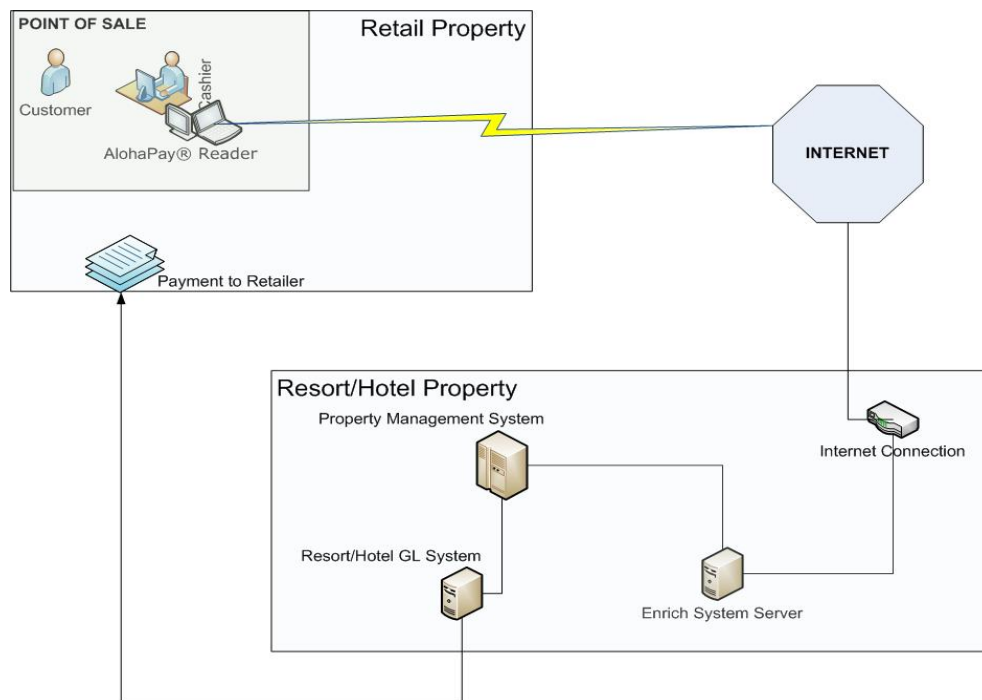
POINT OF SALE

Retail Property

Customer

Cashier

AlohaPay® Reader

INTERNET

Payment to Retailer

Resort/Hotel Property

Property Management System

Internet Connection

Resort/Hotel GL System

Enrich System Server